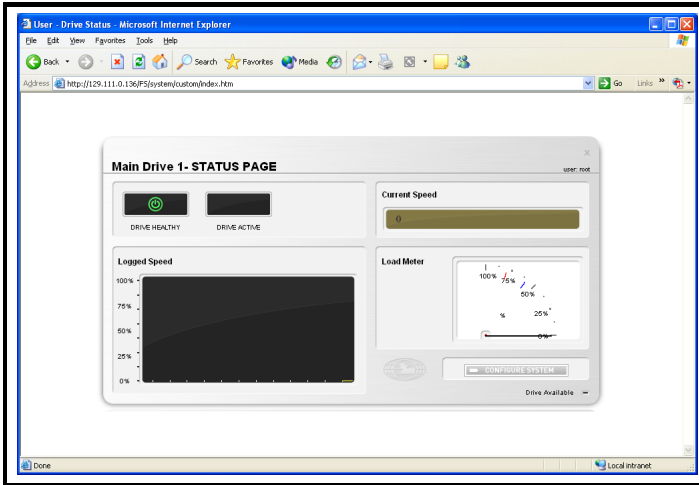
User - Drive Status - Microsoft Internet Explorer

File Edit View Favorites Tools Help

Back Search Favorites Media

Address http://129.111.0.136/FS/system/custom/index.htm Go Links »

Main Drive 1- STATUS PAGE

user: root

DRIVE HEALTHY DRIVE ACTIVE

Current Speed

0

Logged Speed

100%
75%
50%
25%
0%

Load Meter

100%
75%
50%
%
25%
0%

CONFIGURE SYSTEM

Drive Available

Done Local intranet